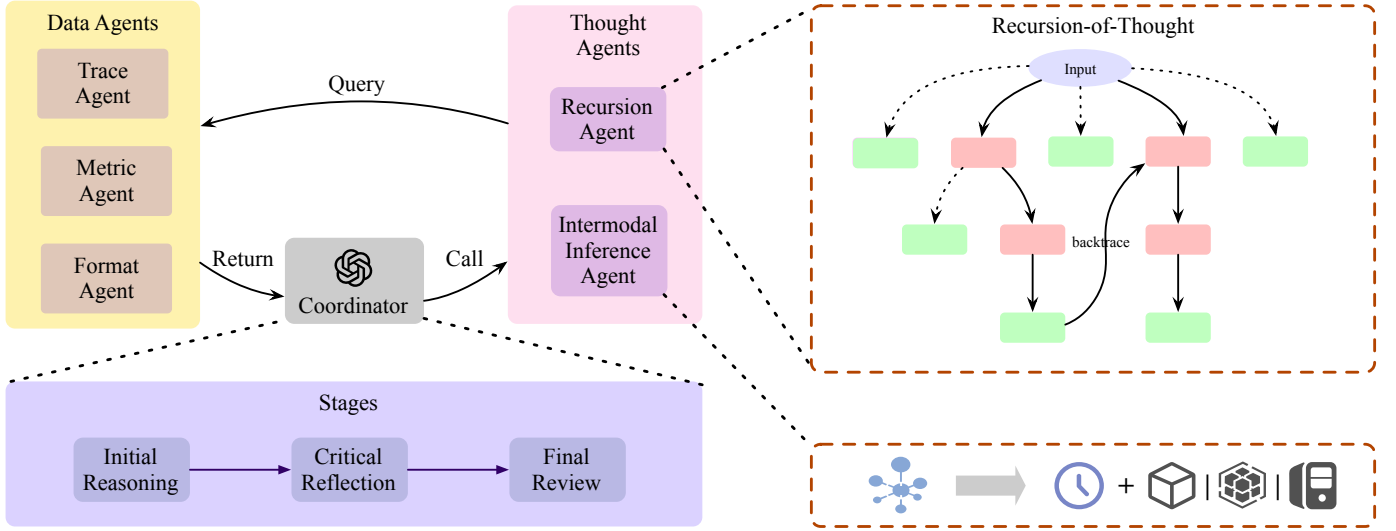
Data Agents

Trace Agent

Metric Agent

Format Agent

Query

Return

Coordinator

Call

Thought Agents

Recursion Agent

Intermodal Inference Agent

Recursion-of-Thought

Input

backtrace

Stages

Initial Reasoning

Critical Reflection

Final Review

+ | |